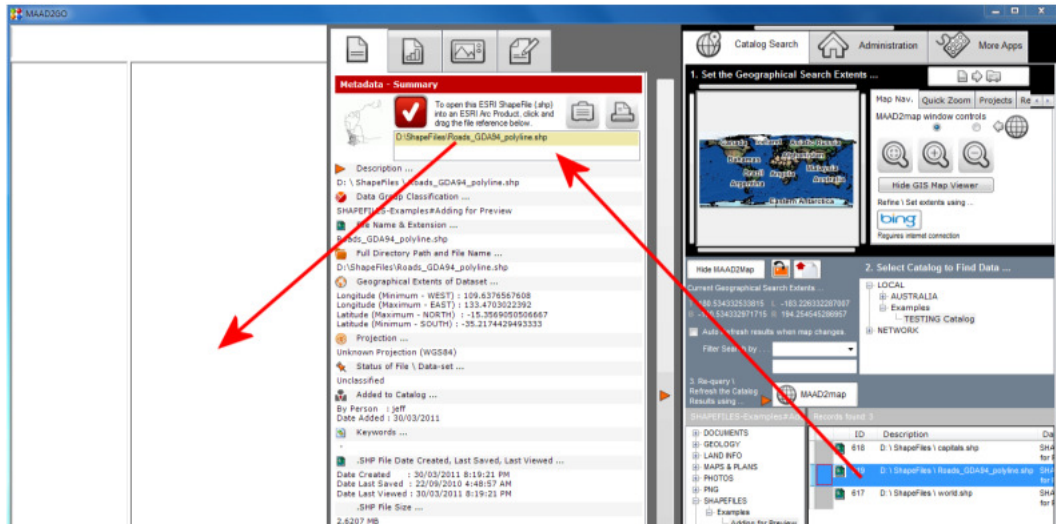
MAAD2GO

Metadata - Summary

To open this ESRI ShapeFile (shp) into an ESRI Arc Product, click and drag the file reference below.

D:\ShapeFiles\Roads_GDA94_polyline.shp

Description ...
D: \ ShapeFiles \ Roads_GDA94_polyline.shp
Data Group Classification ...
SHAPEFILES-Examples#Adding for Preview
File Name & Extension ...
Roads_GDA94_polyline.shp
Full Directory Path and File Name ...
D:\ShapeFiles\Roads_GDA94_polyline.shp
Geographical Extents of Dataset ...
Longitude (Minimum - WEST) : 109.6376567608
Longitude (Maximum - EAST) : 133.4703022392
Latitude (Maximum - NORTH) : -15.3569050506667
Latitude (Minimum - SOUTH) : -35.2174429493333
Projection ...
Unknown Projection (WGS84)
Status of File \ Data-set ...
Unclassified
Added to Catalog ...
By Person : jeff
Date Added : 30/03/2011
Keywords ...
-
.SHP File Date Created, Last Saved, Last Viewed ...
Date Created : 30/03/2011 8:19:21 PM
Date Last Saved : 22/09/2010 4:48:57 AM
Date Last Viewed : 30/03/2011 8:19:21 PM
.SHP File Size ...
2.6207 MB

Catalog Search
Administration
More Apps

1. Set the Geographical Search Extents ...

Map Nav. Quick Zoom Projects Re
MAAD2map window controls
Hide GIS Map Viewer
Refine \ Set extents using ...
bing
Requires internet connection

Hide MAAD2Map
Current Geographical Search Extents ...
-188.534332533815 -183.226332207007
188.534332971715 194.254545286957
Auto refresh results when map changes.
Filter Search by ...
3. Re-query \ Refresh the Catalog Results using ...
MAAD2map

2. Select Catalog to Find Data ...
LOCAL
AUSTRALIA
Examples
TESTING Catalog
NETWORK

SHAPEFILES-Examples#Ad... Records found 3
DOCUMENTS
GEOLOGY
LAND INFO
MAPS & PLANS
PHOTOS
PNG
SHAPEFILES
Examples
Adding for Preview

| | ID | Description | Da |
|---|---|---|---|
| | 618 | D: \ ShapeFiles \ capitals.shp | SHA |
| | 619 | D: \ ShapeFiles \ Roads_GDA94_polyline.shp | SHA |
| | 617 | D: \ ShapeFiles \ world.shp | SHA |